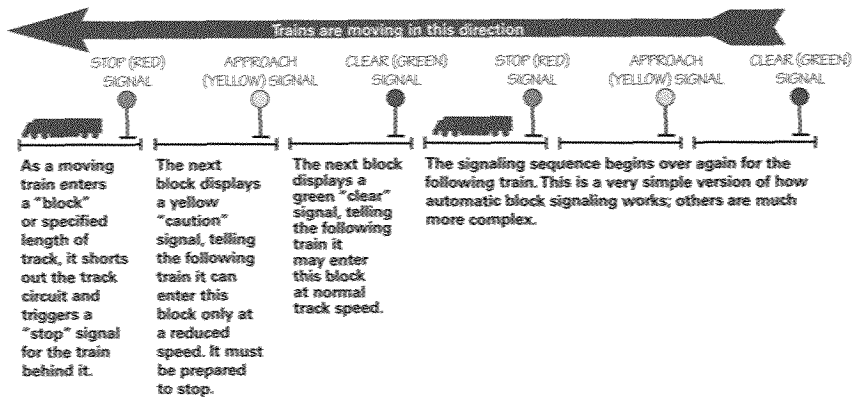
Trains are moving in this direction

STOP (RED) SIGNAL

APPROACH (YELLOW) SIGNAL

CLEAR (GREEN) SIGNAL

STOP (RED) SIGNAL

APPROACH (YELLOW) SIGNAL

CLEAR (GREEN) SIGNAL

As a moving train enters a "block" or specified length of track, it shorts out the track circuit and triggers a "stop" signal for the train behind it.

The next block displays a yellow "caution" signal, telling the following train it can enter this block only at a reduced speed. It must be prepared to stop.

The next block displays a green "clear" signal, telling the following train it may enter this block at normal track speed.

The signaling sequence begins over again for the following train. This is a very simple version of how automatic block signaling works; others are much more complex.